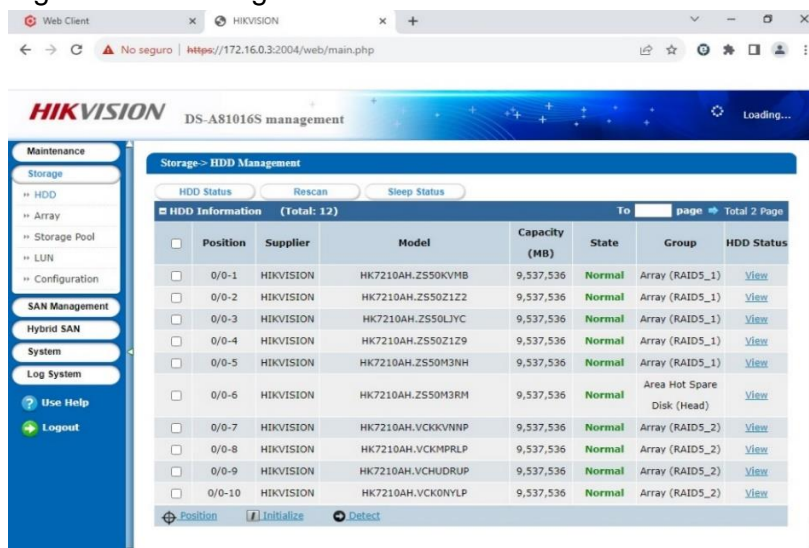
Web Client × HIKVISION × +

No seguro | https://172.16.0.3:2004/web/main.php

HIKVISION DS-A81016S management Loading...

Maintenance
Storage
» HDD
» Array
» Storage Pool
» LUN
» Configuration
SAN Management
Hybrid SAN
System
Log System
Use Help
Logout

Storage-> HDD Management

HDD Status Rescan Sleep Status

HDD Information (Total: 12) To page ⇒ Total 2 Page

| | Position | Supplier | Model | Capacity (MB) | State | Group | HDD Status |
|---|---|---|---|---|---|---|---|
| | 0/0-1 | HIKVISION | HK7210AH.ZS50KVMB | 9,537,536 | Normal | Array (RAID5_1) | View |
| | 0/0-2 | HIKVISION | HK7210AH.ZS50Z1Z2 | 9,537,536 | Normal | Array (RAID5_1) | View |
| | 0/0-3 | HIKVISION | HK7210AH.ZS50LJYC | 9,537,536 | Normal | Array (RAID5_1) | View |
| | 0/0-4 | HIKVISION | HK7210AH.ZS50Z1Z9 | 9,537,536 | Normal | Array (RAID5_1) | View |
| | 0/0-5 | HIKVISION | HK7210AH.ZS50M3NH | 9,537,536 | Normal | Array (RAID5_1) | View |
| | 0/0-6 | HIKVISION | HK7210AH.ZS50M3RM | 9,537,536 | Normal | Area Hot Spare Disk (Head) | View |
| | 0/0-7 | HIKVISION | HK7210AH.VCKKVNNP | 9,537,536 | Normal | Array (RAID5_2) | View |
| | 0/0-8 | HIKVISION | HK7210AH.VCKMPRLP | 9,537,536 | Normal | Array (RAID5_2) | View |
| | 0/0-9 | HIKVISION | HK7210AH.VCHUDRUP | 9,537,536 | Normal | Array (RAID5_2) | View |
| | 0/0-10 | HIKVISION | HK7210AH.VCK0NYLP | 9,537,536 | Normal | Array (RAID5_2) | View |

Position Initialize Detect